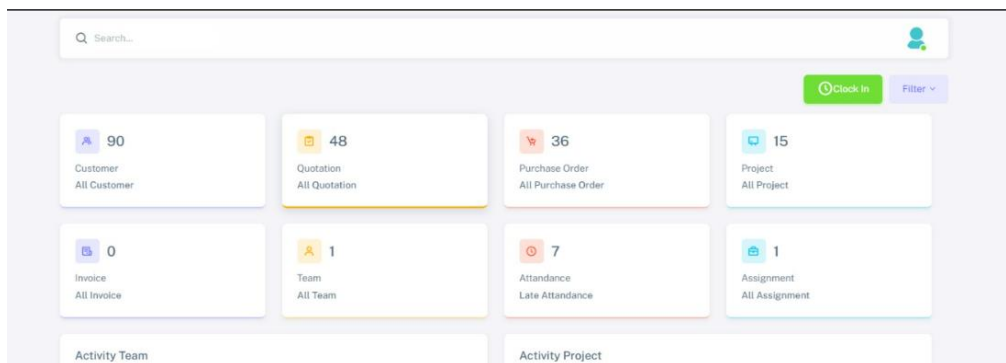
Search...

Clock In

Filter

90
Customer
All Customer

48
Quotation
All Quotation

36
Purchase Order
All Purchase Order

15
Project
All Project

0
Invoice
All Invoice

1
Team
All Team

7
Attandance
Late Attandance

1
Assignment
All Assignment

Activity Team

Activity Project